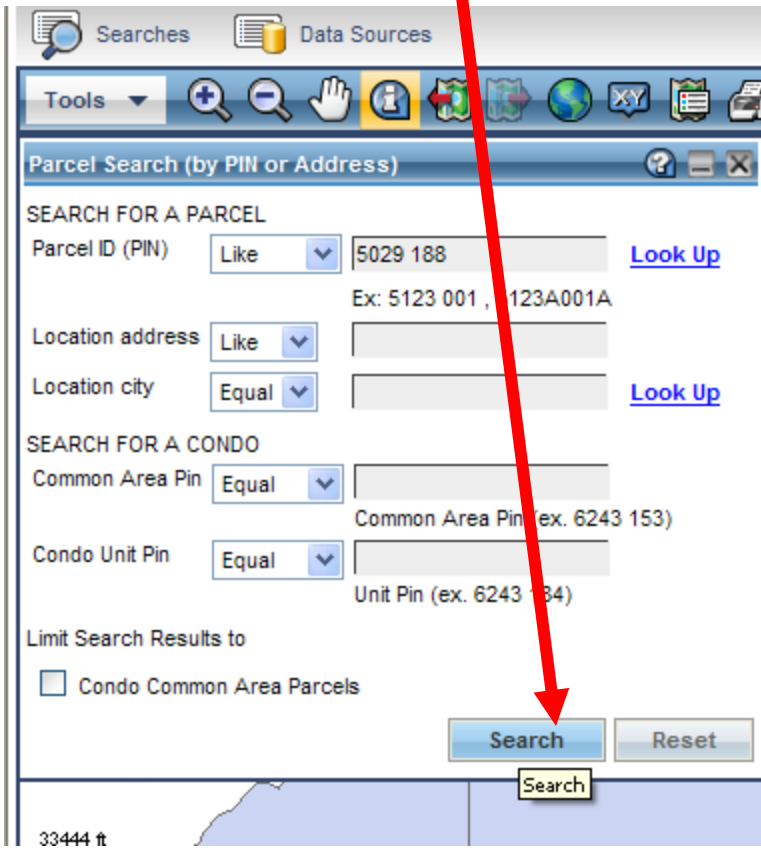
Searches Data Sources

Tools

XY

Parcel Search (by PIN or Address)

SEARCH FOR A PARCEL

Parcel ID (PIN) Like 5029 188 Look Up

Ex: 5123 001 , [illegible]123A001A

Location address Like

Location city Equal Look Up

SEARCH FOR A CONDO

Common Area Pin Equal

Common Area Pin (ex. 6243 153)

Condo Unit Pin Equal

Unit Pin (ex. 6243 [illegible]84)

Limit Search Results to

Condo Common Area Parcels

Search Reset

Search

33444 ft